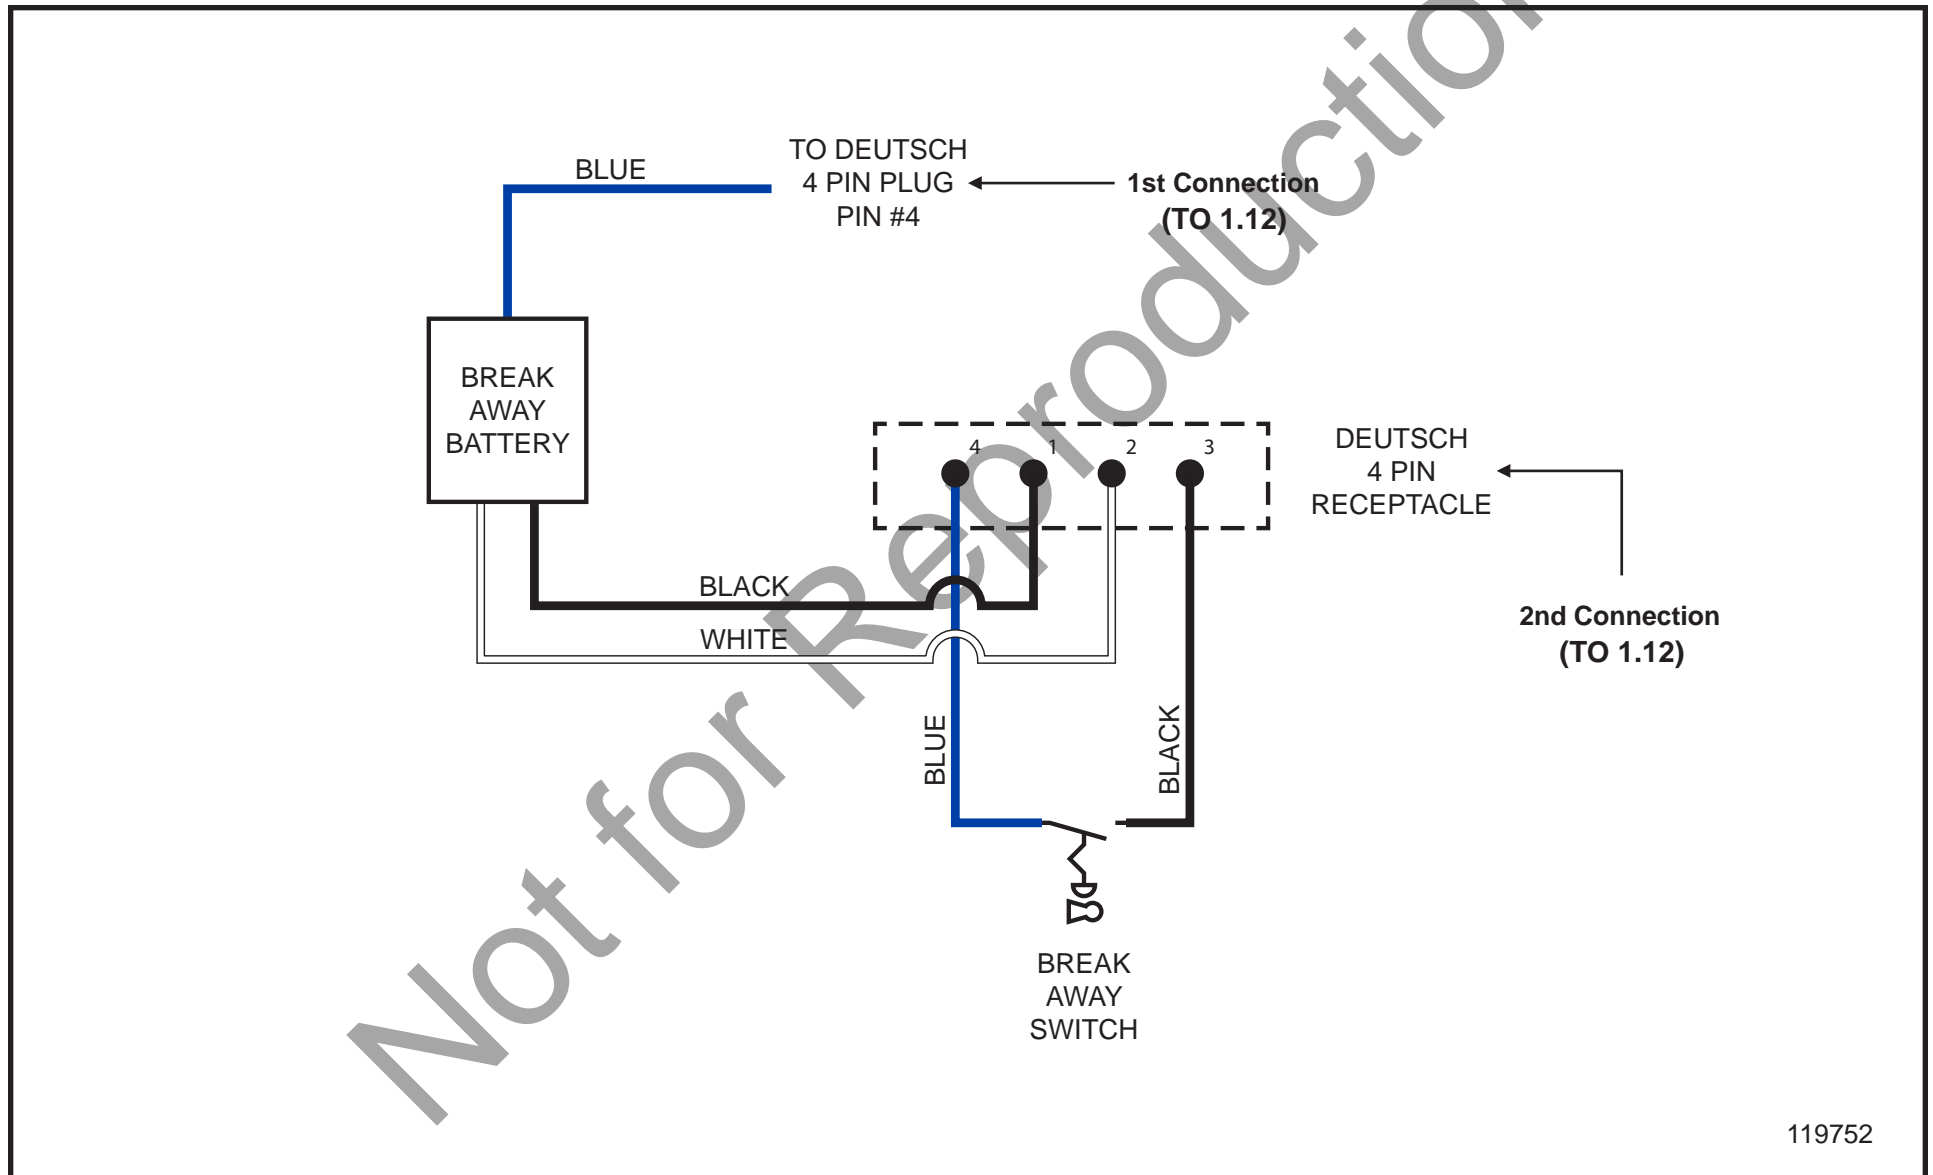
BLUE

TO DEUTSCH
4 PIN PLUG
PIN #4

1st Connection
(TO 1.12)

BREAK
AWAY
BATTERY

4 1 2 3

DEUTSCH
4 PIN
RECEPTACLE

BLACK

WHITE

2nd Connection
(TO 1.12)

BLUE

BLACK

BREAK
AWAY
SWITCH

119752

Not for Reproduction